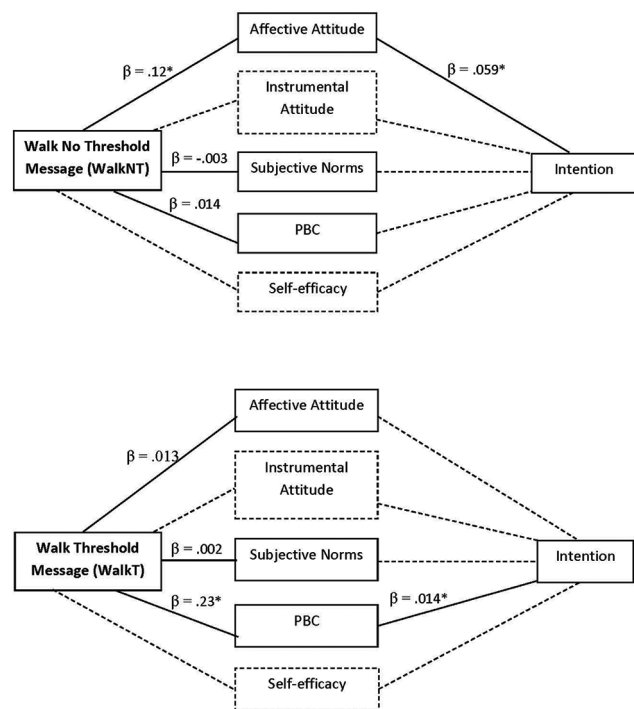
Affective Attitude

β = .12*

β = .059*

Instrumental Attitude

Walk No Threshold Message (WalkNT)

β = -.003

Subjective Norms

Intention

β = .014

PBC

Self-efficacy

Affective Attitude

β = .013

Instrumental Attitude

Walk Threshold Message (WalkT)

β = .002

Subjective Norms

Intention

β = .23*

β = .014*

PBC

Self-efficacy